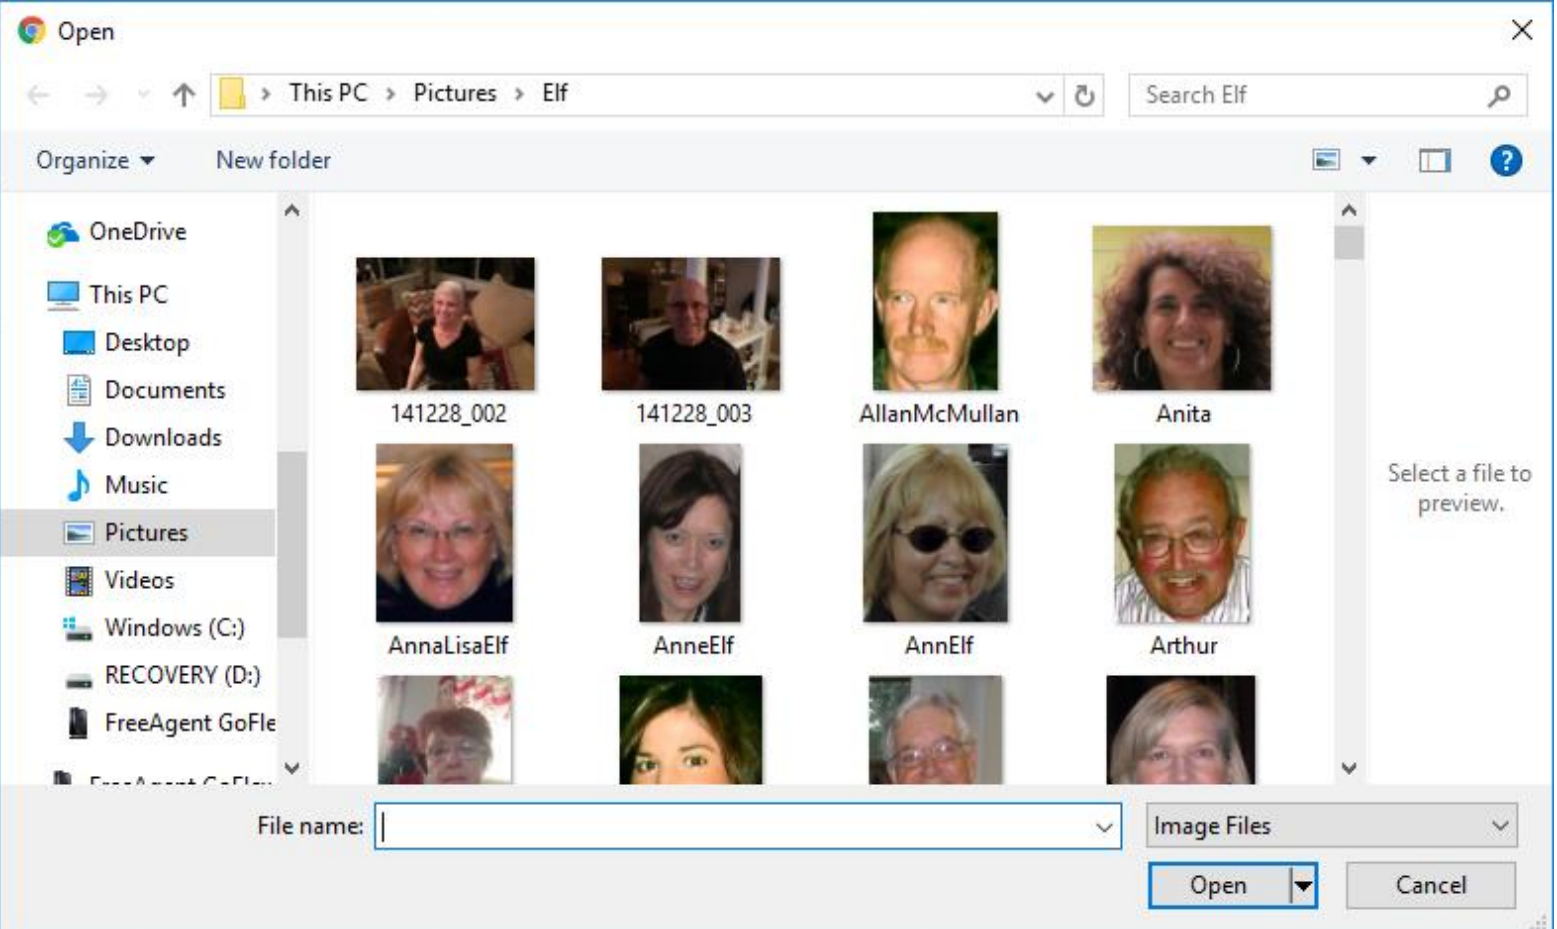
Open

This PC › Pictures › Elf

Search Elf

Organize ▾ New folder

OneDrive
This PC
Desktop
Documents
Downloads
Music
Pictures
Videos
Windows (C:)
RECOVERY (D:)
FreeAgent GoFle
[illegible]

141228_002
141228_003
AllanMcMullan
Anita
AnnaLisaElf
AnneElf
AnnElf
Arthur

Select a file to preview.

File name:
Image Files
Open
Cancel